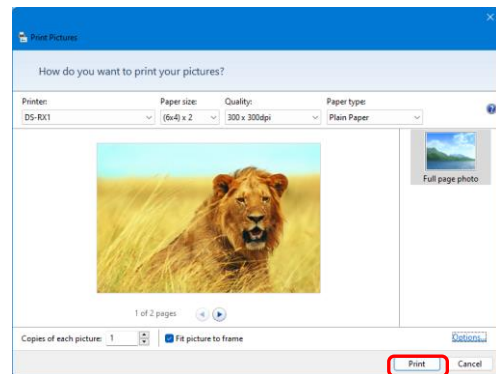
Print Pictures

How do you want to print your pictures?

Printer:
DS-RX1

Paper size:
(6x4) x 2

Quality:
300 x 300dpi

Paper type:
Plain Paper

Full page photo

1 of 2 pages

Copies of each picture: 1

Fit picture to frame

Options...

Print

Cancel